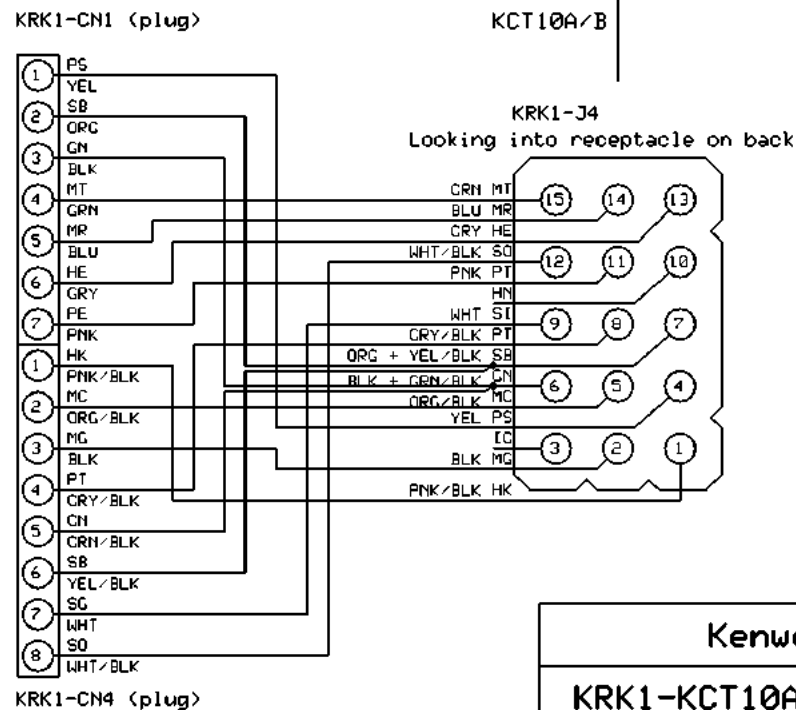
KRK1-CN1 (plug)

KCT10A/B

1 PS YEL
2 SB ORG
3 GN BLK
4 MT GRN
5 MR BLU
6 HE GRY
7 PE PNK

1 HK PNK/BLK
2 MC ORG/BLK
3 MG BLK
4 PT GRY/BLK
5 CN GRN/BLK
6 SB YEL/BLK
7 SG WHT
8 SO WHT/BLK

KRK1-CN4 (plug)

KRK1-J4
Looking into receptacle on back

GRN MT
BLU MR
GRY HE
WHT/BLK SO
PNK PT
HN
WHT SI
GRY/BLK PT
ORG + YEL/BLK SB
BLK + GRN/BLK CN
ORG/BLK MC
YEL PS
IC
BLK MG
PNK/BLK HK

15 14 13
12 11 10
9 8 7
6 5 4
3 2 1

Kenw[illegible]

KRK1-KCT10A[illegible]